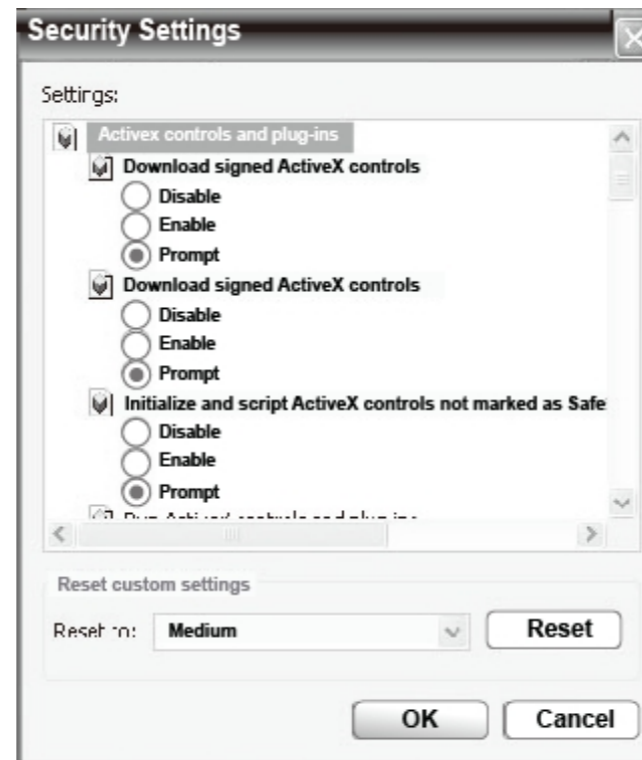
Security Settings

Settings:

Activex controls and plug-ins

Download signed ActiveX controls

Disable

Enable

Prompt

Download signed ActiveX controls

Disable

Enable

Prompt

Initialize and script ActiveX controls not marked as Safe

Disable

Enable

Prompt

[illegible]

Reset custom settings

Reset to: Medium

Reset

OK

Cancel